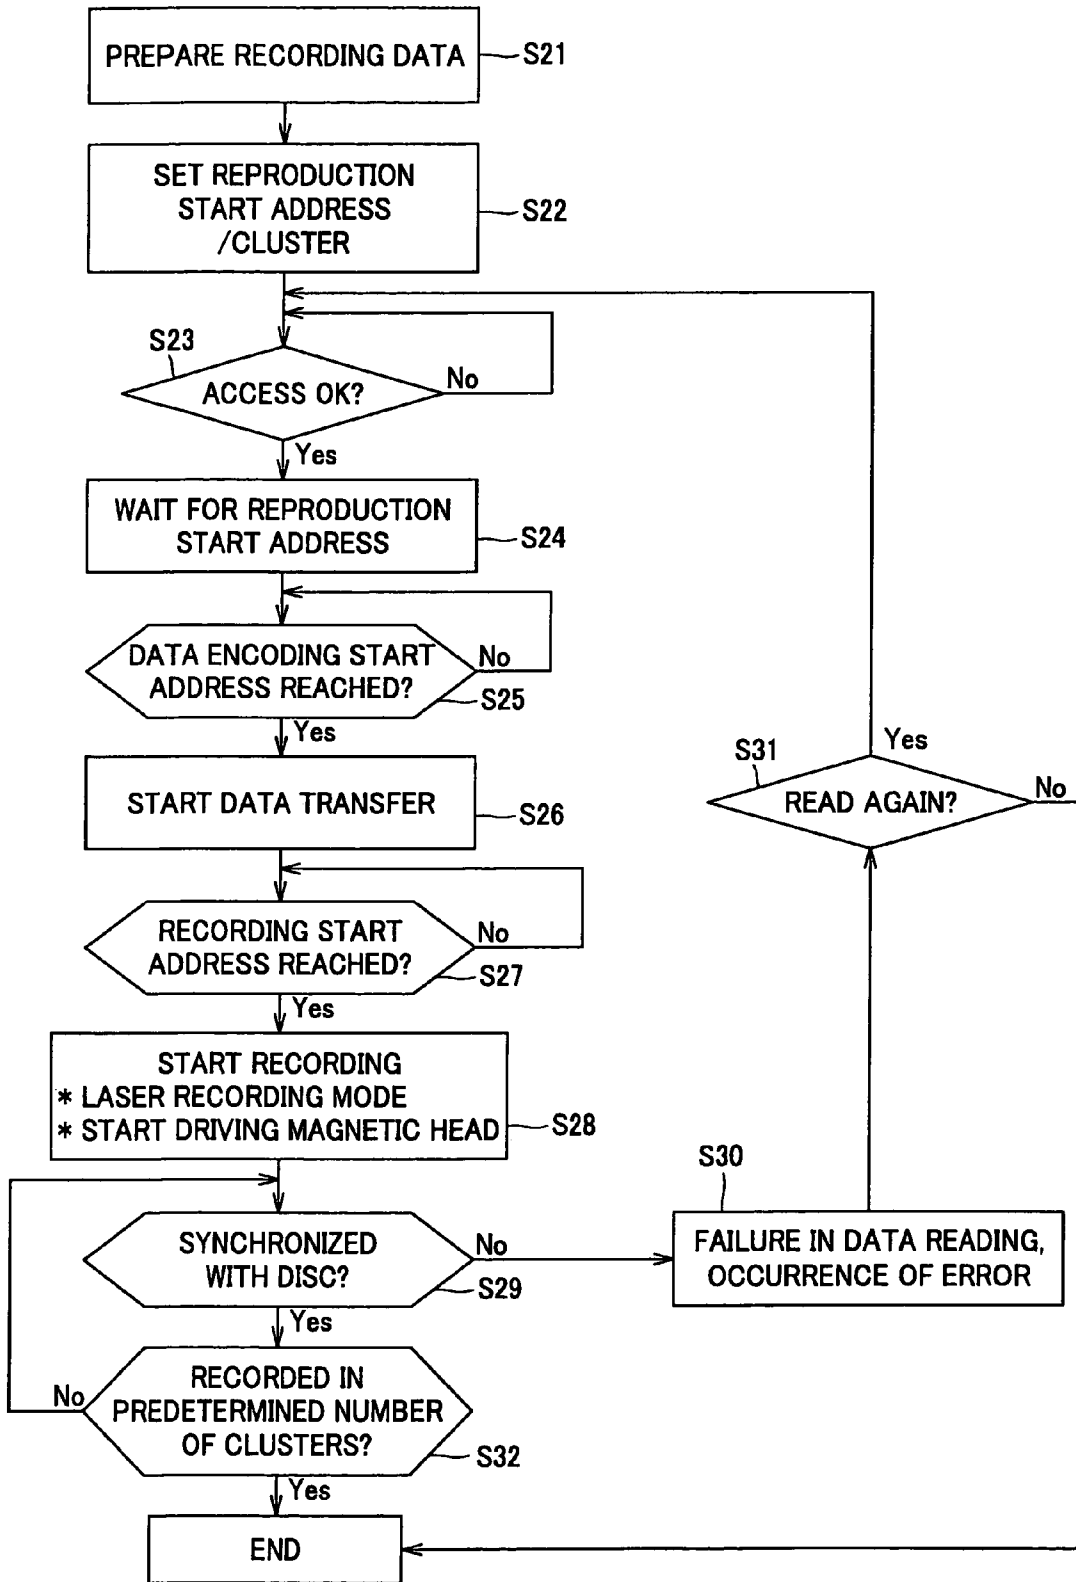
PREPARE RECORDING DATA S21

SET REPRODUCTION START ADDRESS /CLUSTER S22

S23

ACCESS OK?

No

Yes

WAIT FOR REPRODUCTION START ADDRESS S24

DATA ENCODING START ADDRESS REACHED?

No

S25

Yes

START DATA TRANSFER S26

RECORDING START ADDRESS REACHED?

No

S27

Yes

START RECORDING
* LASER RECORDING MODE
* START DRIVING MAGNETIC HEAD S28

SYNCHRONIZED WITH DISC?

No

S29

Yes

RECORDED IN PREDETERMINED NUMBER OF CLUSTERS?

No

S32

Yes

END

S31

Yes

READ AGAIN?

No

S30

FAILURE IN DATA READING, OCCURRENCE OF ERROR